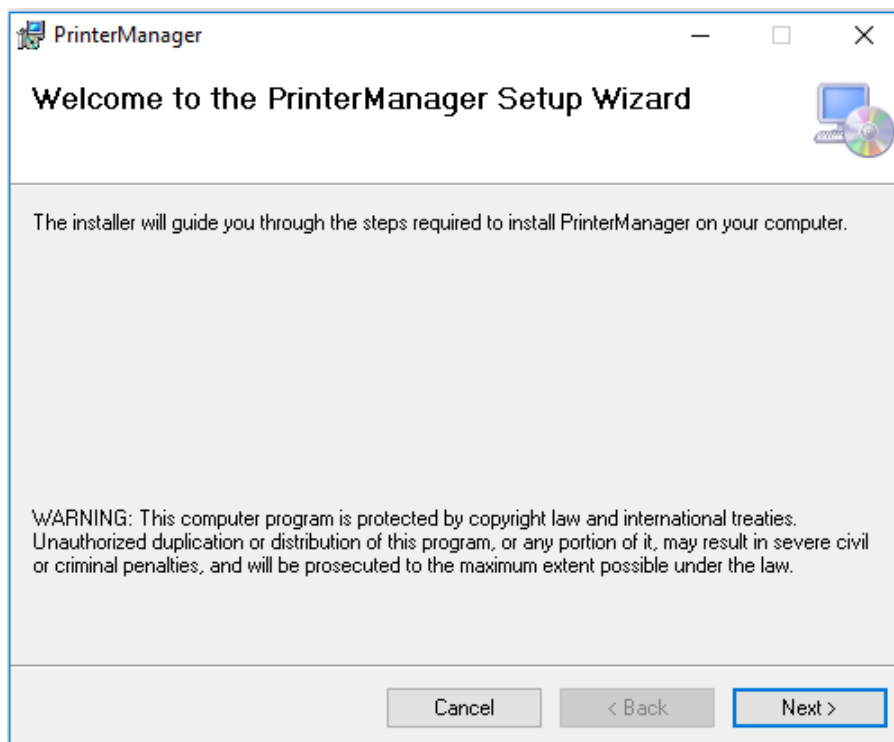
PrinterManager

Welcome to the PrinterManager Setup Wizard

The installer will guide you through the steps required to install PrinterManager on your computer.

WARNING: This computer program is protected by copyright law and international treaties. Unauthorized duplication or distribution of this program, or any portion of it, may result in severe civil or criminal penalties, and will be prosecuted to the maximum extent possible under the law.

Cancel
< Back
Next >